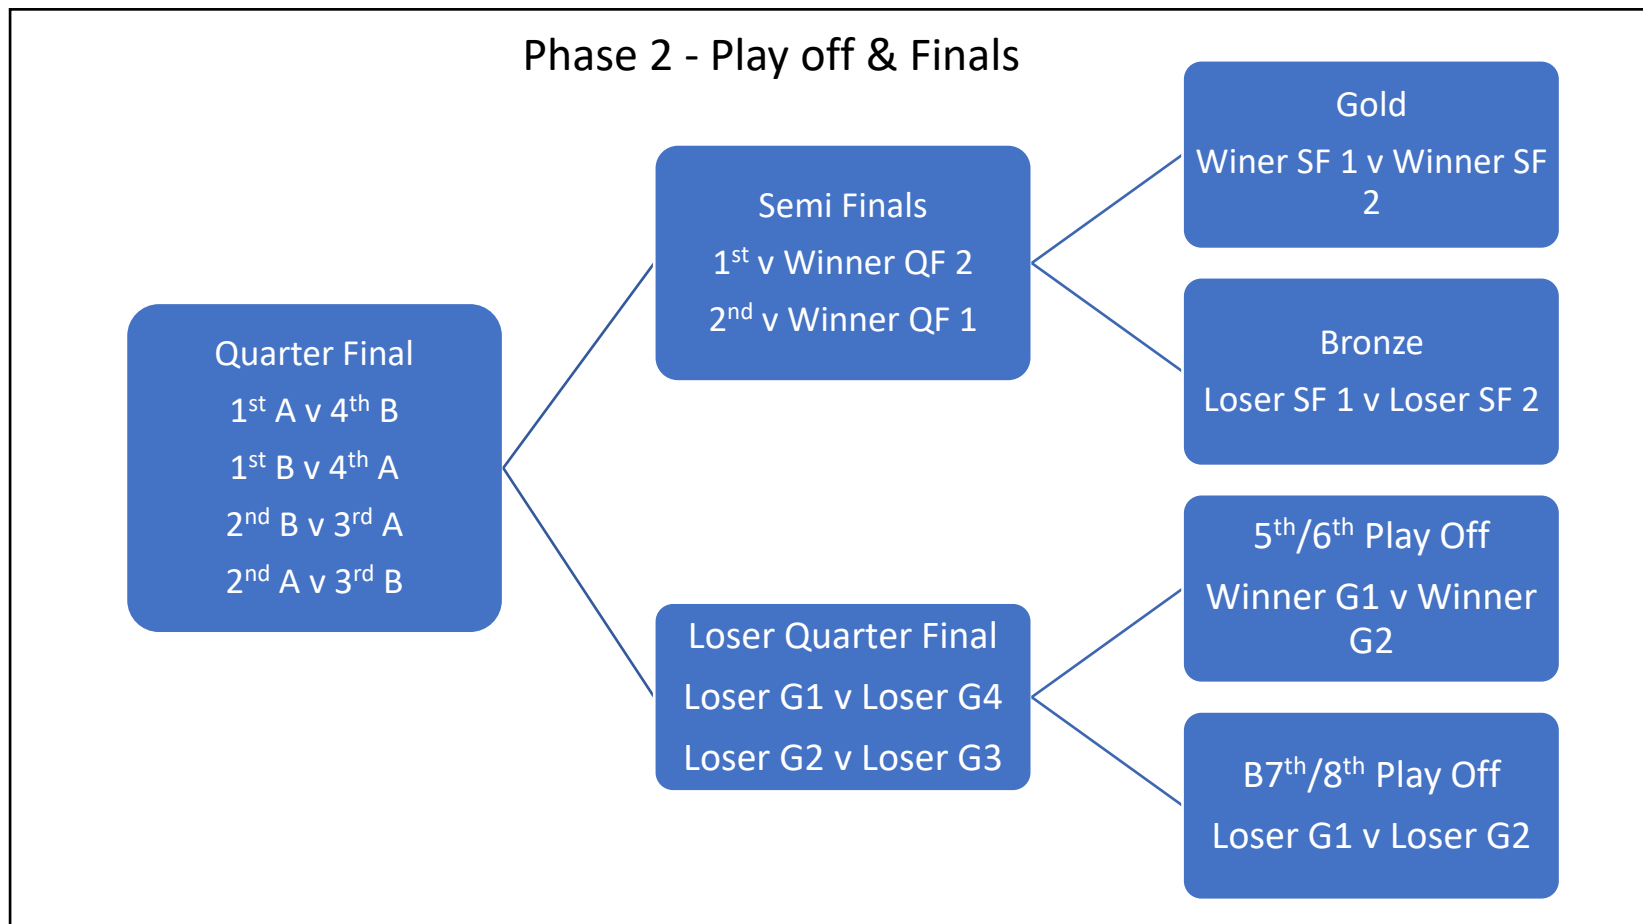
Phase 2 - Play off & Finals

Quarter Final
$1^{st}$ A v $4^{th}$ B
$1^{st}$ B v $4^{th}$ A
$2^{nd}$ B v $3^{rd}$ A
$2^{nd}$ A v $3^{rd}$ B

Semi Finals
$1^{st}$ v Winner QF 2
$2^{nd}$ v Winner QF 1

Loser Quarter Final
Loser G1 v Loser G4
Loser G2 v Loser G3

Gold
Winer SF 1 v Winner SF 2

Bronze
Loser SF 1 v Loser SF 2

$5^{th}$/$6^{th}$ Play Off
Winner G1 v Winner G2

B$7^{th}$/$8^{th}$ Play Off
Loser G1 v Loser G2